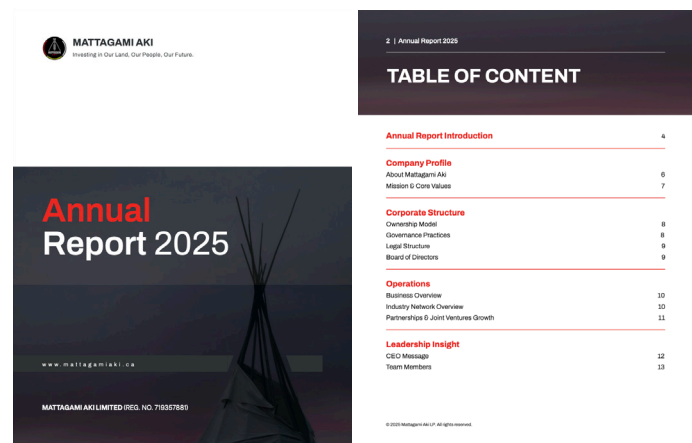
MATTAGAMI AKI
Investing in Our Land, Our People, Our Future.

Annual
Report 2025

www.mattagamiaki.ca

MATTAGAMI AKI LIMITED (REG. NO. 719357881)

2 | Annual Report 2025

TABLE OF CONTENT

| | |
|---|---|
| Annual Report Introduction | 4 |
| **Company Profile** | |
| About Mattagami Aki | 6 |
| Mission & Core Values | 7 |
| **Corporate Structure** | |
| Ownership Model | 8 |
| Governance Practices | 8 |
| Legal Structure | 9 |
| Board of Directors | 9 |
| **Operations** | |
| Business Overview | 10 |
| Industry Network Overview | 10 |
| Partnerships & Joint Ventures Growth | 11 |
| **Leadership Insight** | |
| CEO Message | 12 |
| Team Members | 13 |

© 2025 Mattagami Aki LP. All rights reserved.